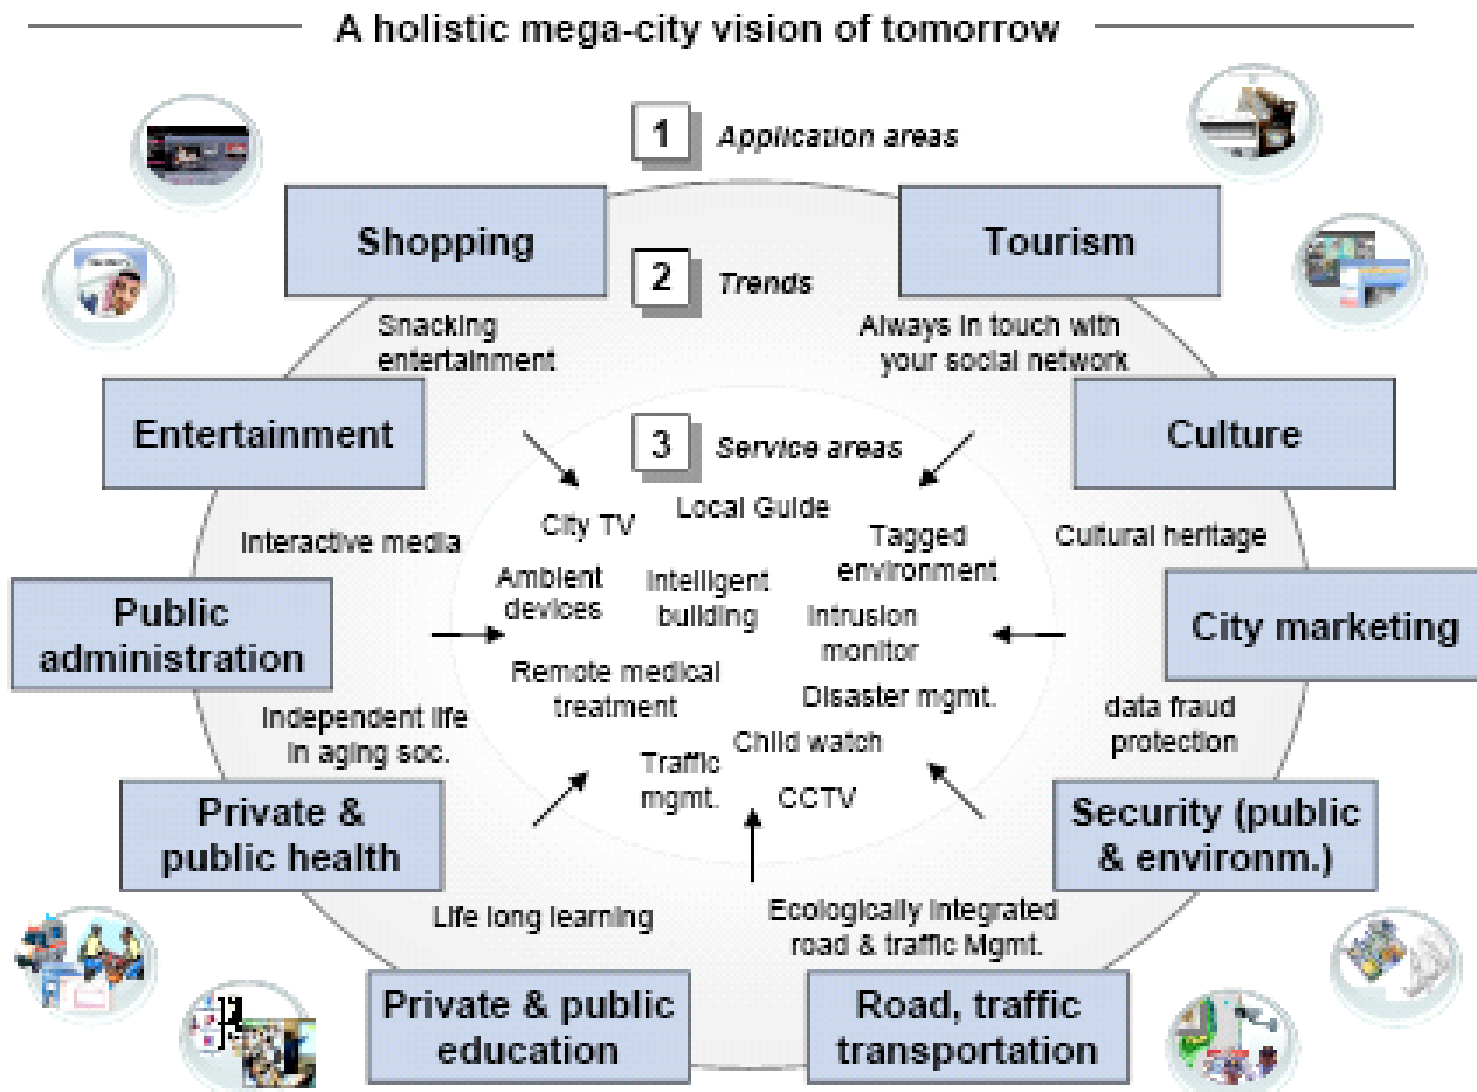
A holistic mega-city vision of tomorrow

1 Application areas

Shopping

Tourism

2 Trends

Snacking entertainment

Always in touch with your social network

Entertainment

Culture

3 Service areas

City TV

Local Guide

Tagged environment

Interactive media

Cultural heritage

Ambient devices

Intelligent building

Intrusion monitor

Public administration

City marketing

Remote medical treatment

Disaster mgmt.

Independent life in aging soc.

data fraud protection

Child watch

Traffic mgmt.

CCTV

Private & public health

Security (public & environm.)

Life long learning

Ecologically integrated road & traffic Mgmt.

Private & public education

Road, traffic transportation